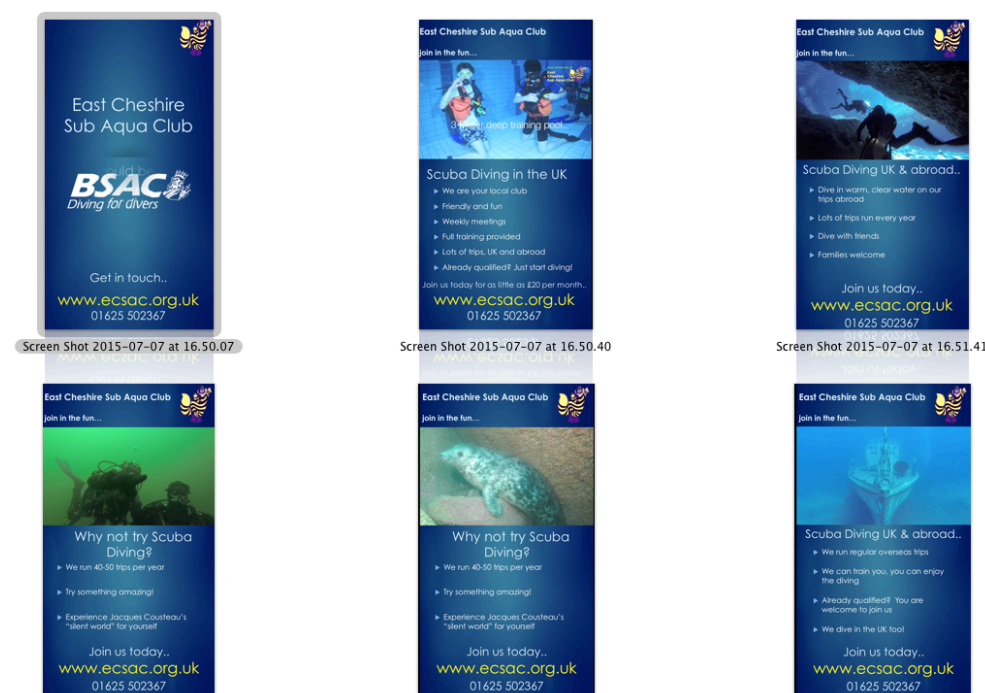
East Cheshire Sub Aqua Club

BSAC
Diving for divers

Get in touch..
www.ecsac.org.uk
01625 502367

Screen Shot 2015-07-07 at 16.50.07

East Cheshire Sub Aqua Club
join in the fun...

3 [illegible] deep training pool

Scuba Diving in the UK
We are your local club
Friendly and fun
Weekly meetings
Full training provided
Lots of trips, UK and abroad
Already qualified? Just start diving!
Join us today for as little as £20 per month..
www.ecsac.org.uk
01625 502367

Screen Shot 2015-07-07 at 16.50.40

East Cheshire Sub Aqua Club
join in the fun...

Scuba Diving UK & abroad..
Dive in warm, clear water on our trips abroad
Lots of trips run every year
Dive with friends
Families welcome
Join us today..
www.ecsac.org.uk
01625 502367

Screen Shot 2015-07-07 at 16.51.41

East Cheshire Sub Aqua Club
join in the fun...

Why not try Scuba Diving?
We run 40-50 trips per year
Try something amazing!
Experience Jacques Cousteau's "silent world" for yourself
Join us today..
www.ecsac.org.uk
01625 502367

East Cheshire Sub Aqua Club
join in the fun...

Why not try Scuba Diving?
We run 40-50 trips per year
Try something amazing!
Experience Jacques Cousteau's "silent world" for yourself
Join us today..
www.ecsac.org.uk
01625 502367

East Cheshire Sub Aqua Club
join in the fun...

Scuba Diving UK & abroad..
We run regular overseas trips
We can train you, you can enjoy the diving
Already qualified? You are welcome to join us
We dive in the UK too!
Join us today..
www.ecsac.org.uk
01625 502367